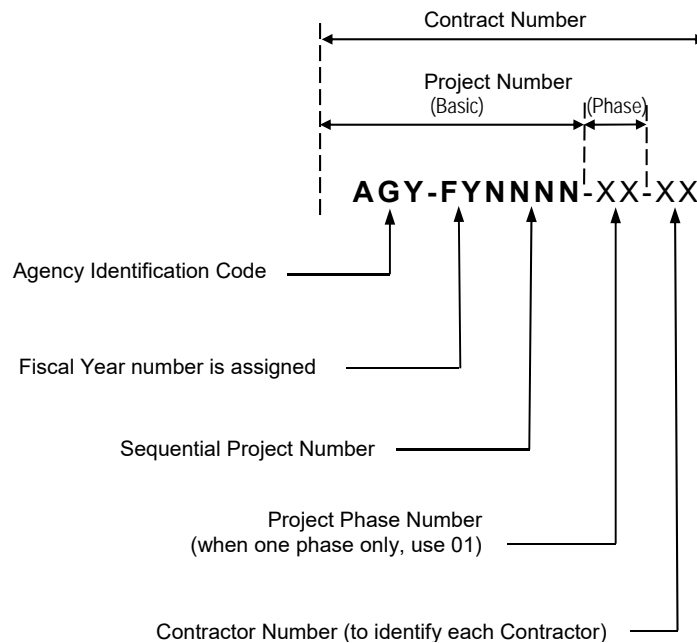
Contract Number

Project Number
(Basic)

(Phase)

AGY-FYNNNN-XX-XX

Agency Identification Code

Fiscal Year number is assigned

Sequential Project Number

Project Phase Number
(when one phase only, use 01)

Contractor Number (to identify each Contractor)